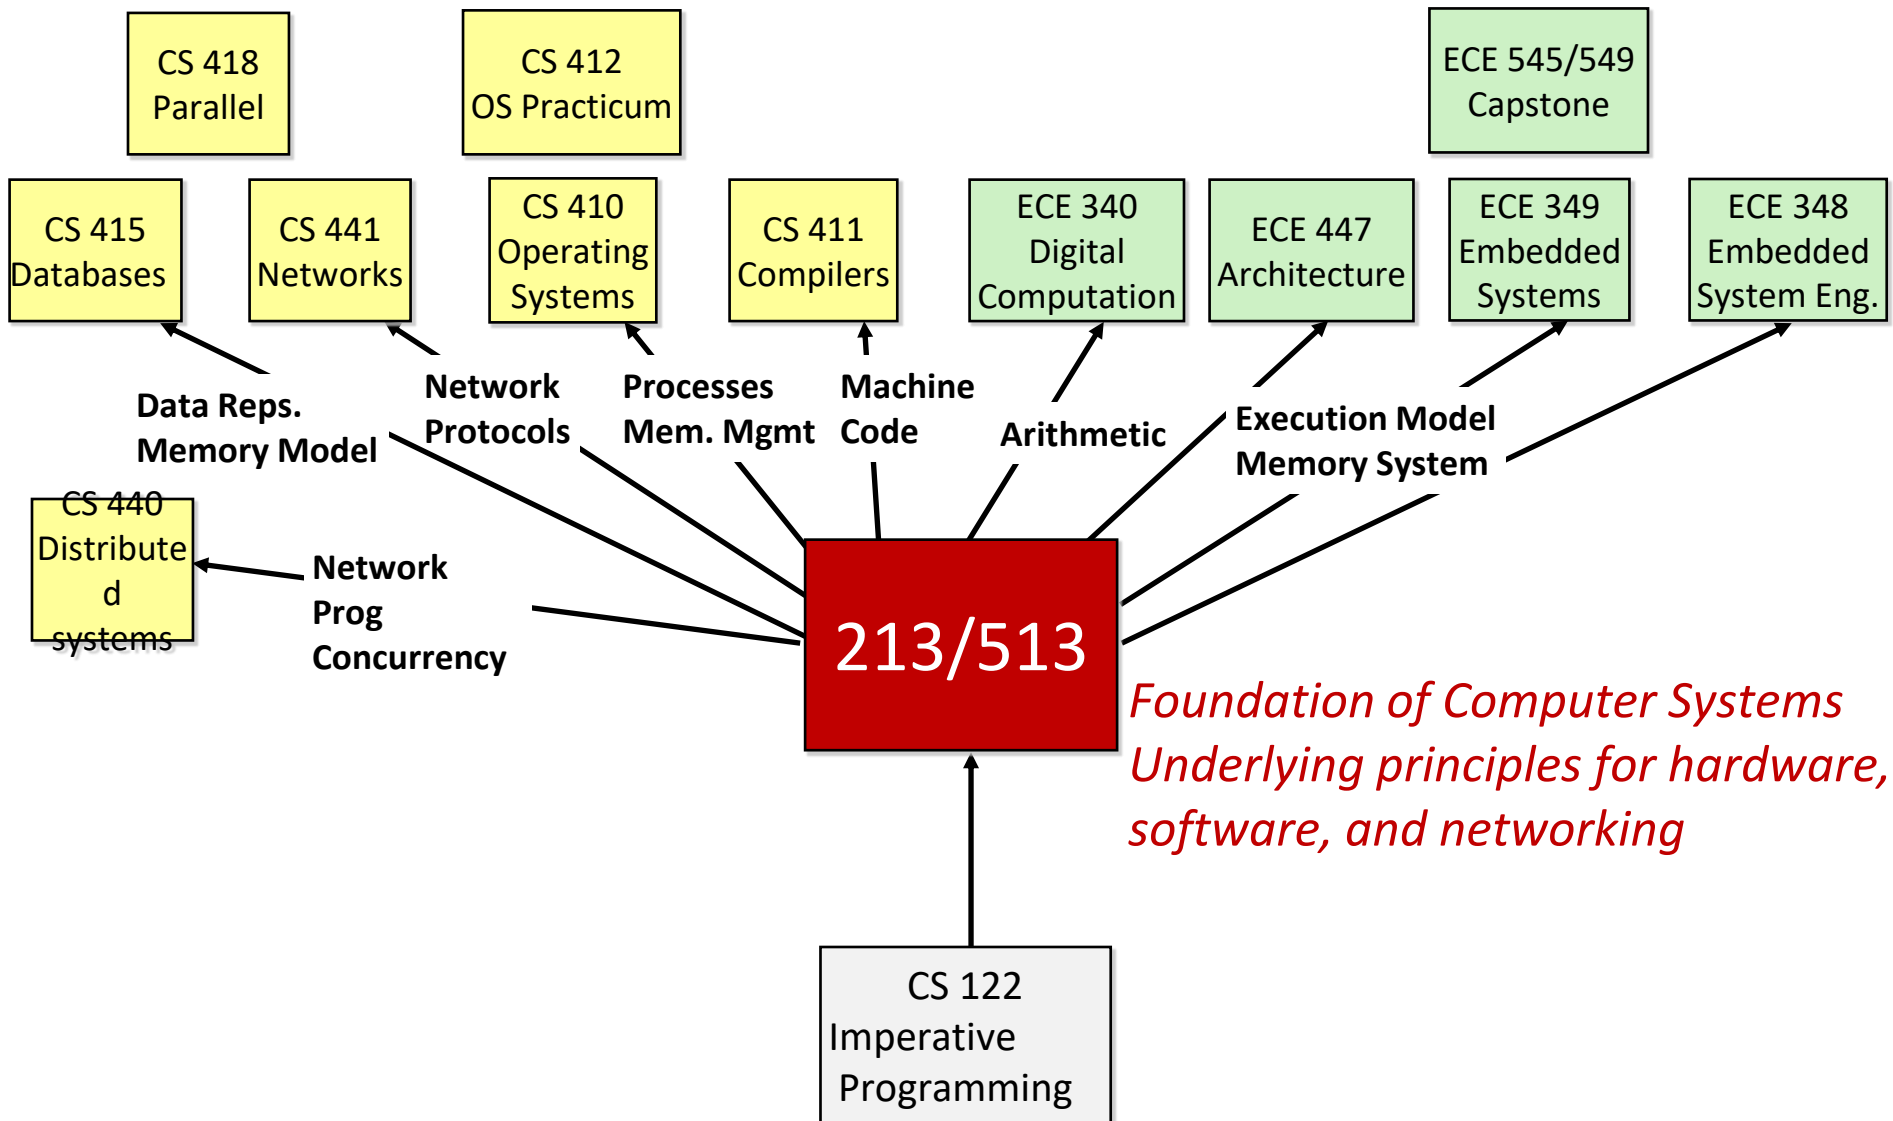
CS 418
Parallel

CS 412
OS Practicum

ECE 545/549
Capstone

CS 415
Databases

CS 441
Networks

CS 410
Operating Systems

CS 411
Compilers

ECE 340
Digital Computation

ECE 447
Architecture

ECE 349
Embedded Systems

ECE 348
Embedded System Eng.

Data Reps.
Memory Model

Network
Protocols

Processes
Mem. Mgmt

Machine
Code

Arithmetic

Execution Model
Memory System

CS 440
Distribute
d
systems

Network
Prog
Concurrency

213/513

Foundation of Computer Systems
Underlying principles for hardware, software, and networking

CS 122
Imperative
Programming